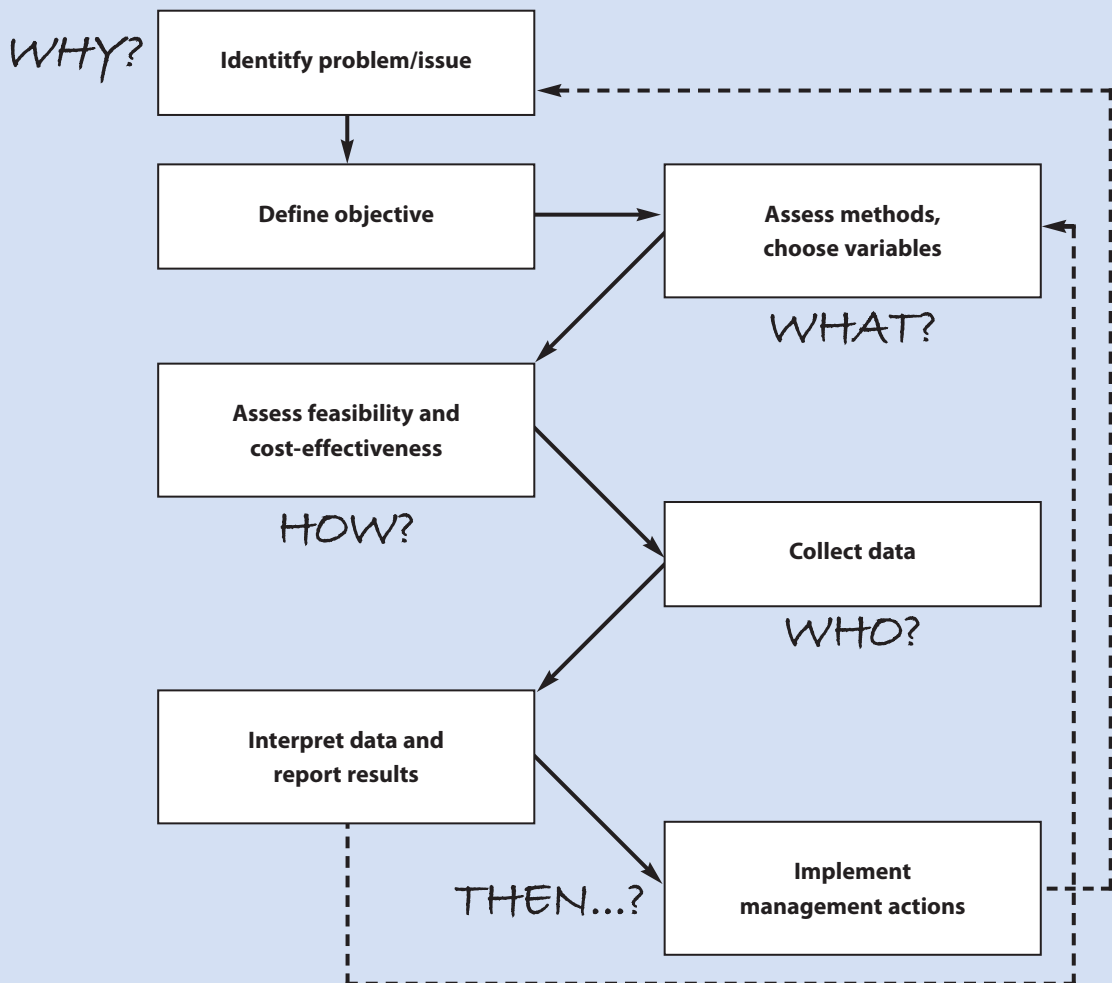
WHY?

Identitfy problem/issue

Define objective

Assess methods, choose variables

WHAT?

Assess feasibility and cost-effectiveness

HOW?

Collect data

WHO?

Interpret data and report results

THEN...?

Implement management actions